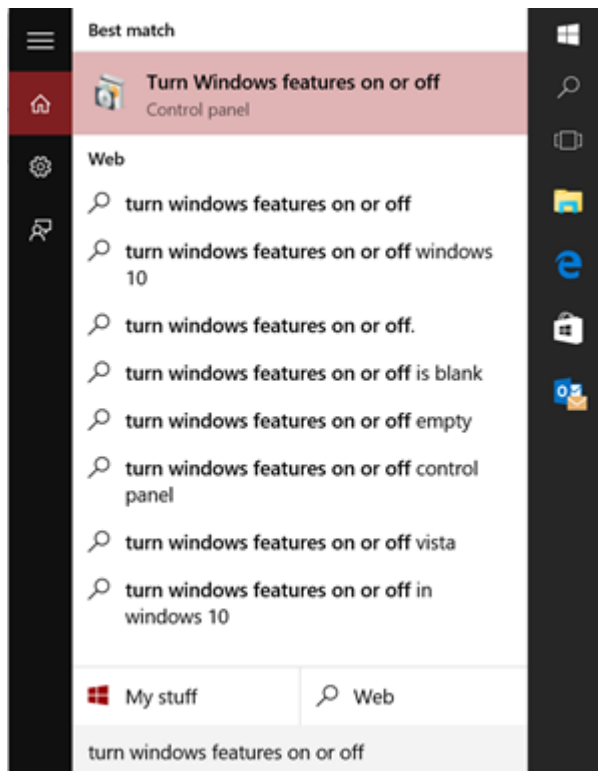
Best match

Turn Windows features on or off
Control panel

Web

turn windows features on or off

turn windows features on or off windows 10

turn windows features on or off.

turn windows features on or off is blank

turn windows features on or off empty

turn windows features on or off control panel

turn windows features on or off vista

turn windows features on or off in windows 10

My stuff

Web

turn windows features on or off